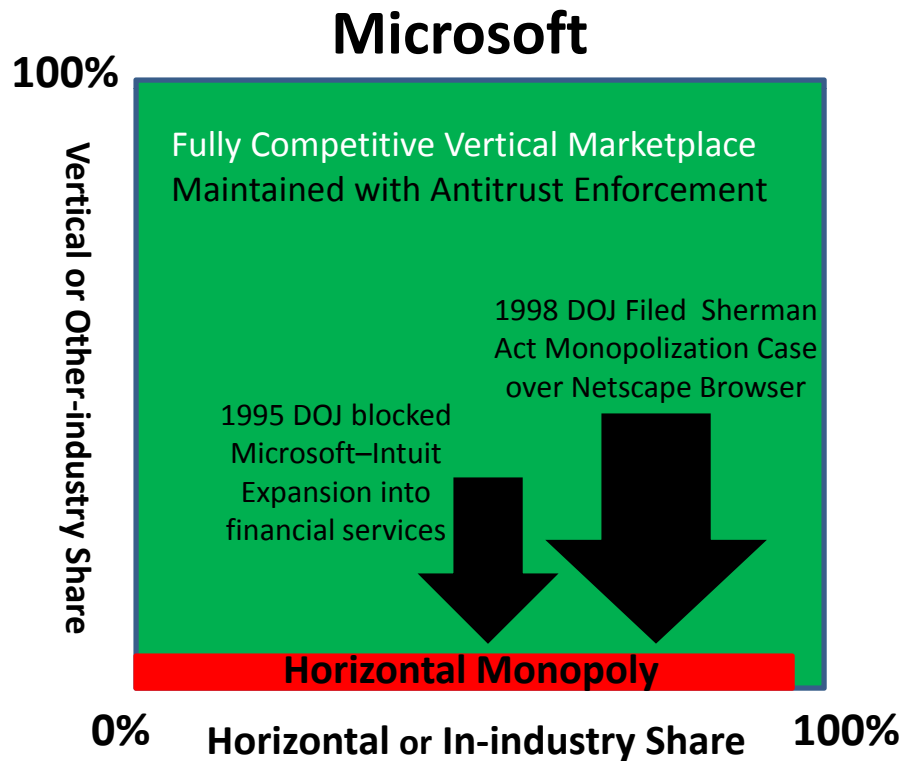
Microsoft

100%

Vertical or Other-industry Share

Fully Competitive Vertical Marketplace Maintained with Antitrust Enforcement

1998 DOJ Filed Sherman Act Monopolization Case over Netscape Browser

1995 DOJ blocked Microsoft–Intuit Expansion into financial services

Horizontal Monopoly

0%

Horizontal or In-industry Share

100%